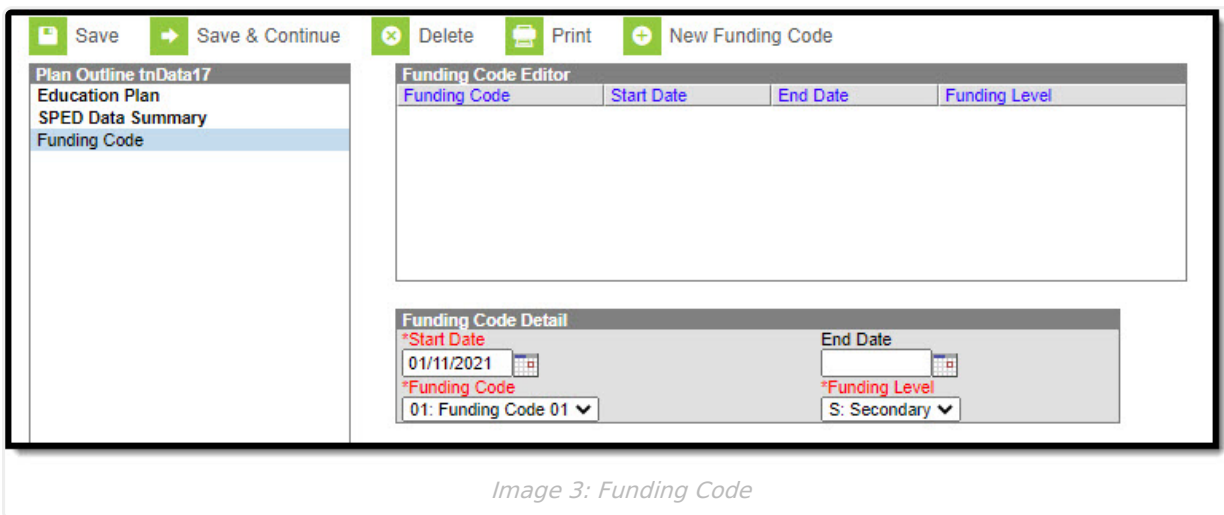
Save Save & Continue Delete Print New Funding Code

Plan Outline tnData17
Education Plan
SPED Data Summary
Funding Code

Funding Code Editor

| Funding Code | Start Date | End Date | Funding Level |
|---|---|---|---|

Funding Code Detail
*Start Date
01/11/2021
End Date
*Funding Code
01: Funding Code 01
*Funding Level
S: Secondary

Image 3: Funding Code